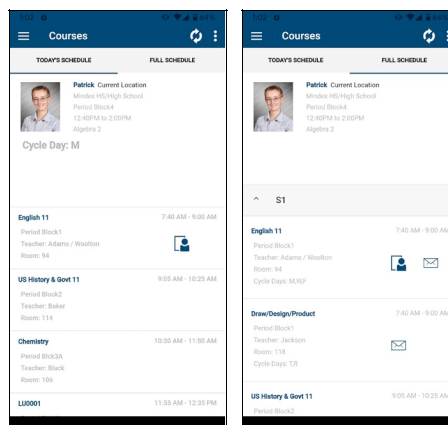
Courses

TODAY'S SCHEDULE

FULL SCHEDULE

Patrick Current Location

Minden HS/High School

Period Block4

12:40PM to 2:00PM

Algebra 2

Cycle Day: M

English 11

7:40 AM - 9:00 AM

Period Block1

Teacher: Adams / Woolton

Room: 94

US History & Govt 11

9:05 AM - 10:25 AM

Period Block2

Teacher: Baker

Room: 114

Chemistry

10:30 AM - 11:50 AM

Period Block3A

Teacher: Black

Room: 106

LU0001

11:55 AM - 12:35 PM

Courses

TODAY'S SCHEDULE

FULL SCHEDULE

Patrick Current Location

Minden HS/High School

Period Block4

12:40PM to 2:00PM

Algebra 2

S1

English 11

7:40 AM - 9:00 AM

Period Block1

Teacher: Adams / Woolton

Room: 94

Cycle Days: M,W,F

Draw/Design/Product

7:40 AM - 9:00 AM

Period Block1

Teacher: Jackson

Room: 118

Cycle Days: T,R

US History & Govt 11

9:05 AM - 10:25 AM

Period Block2